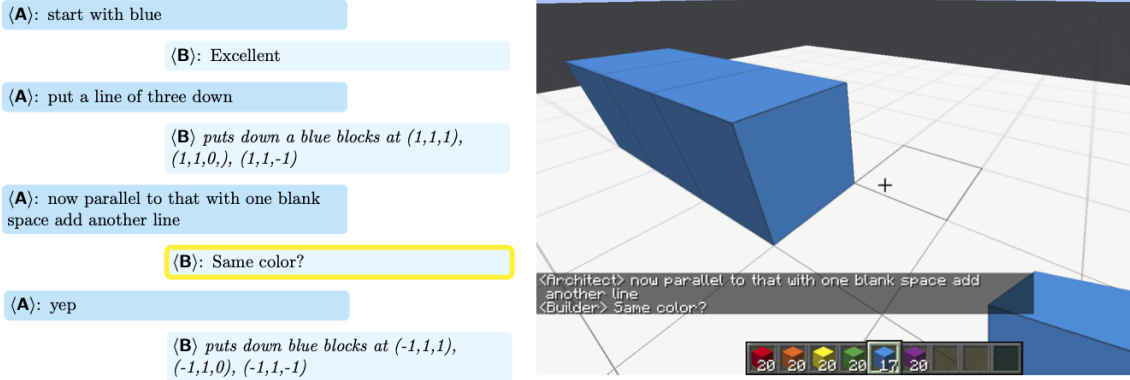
⟨A⟩: start with blue

⟨B⟩: Excellent

⟨A⟩: put a line of three down

⟨B⟩ puts down a blue blocks at (1,1,1), (1,1,0,), (1,1,-1)

⟨A⟩: now parallel to that with one blank space add another line

⟨B⟩: Same color?

⟨A⟩: yep

⟨B⟩ puts down blue blocks at (-1,1,1), (-1,1,0), (-1,1,-1)

<Architect> now parallel to that with one blank space add another line
<Builder> Same color?

20 20 20 20 17 20